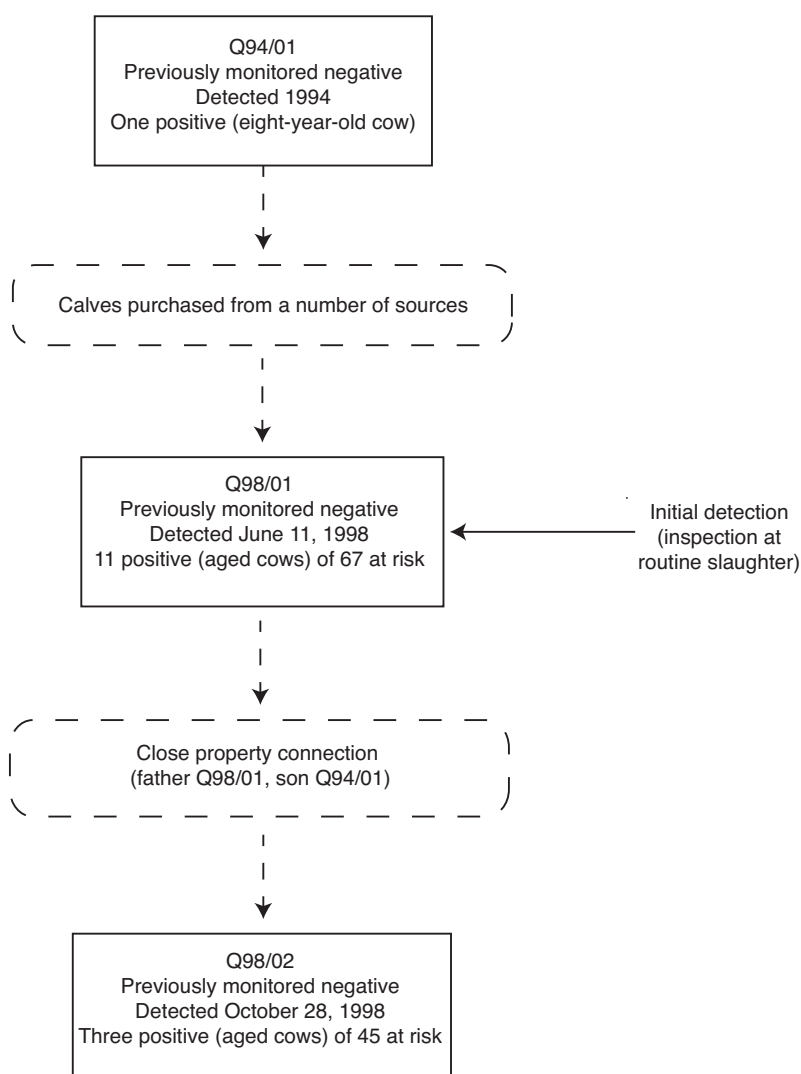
Q94/01
Previously monitored negative
Detected 1994
One positive (eight-year-old cow)

Calves purchased from a number of sources

Q98/01
Previously monitored negative
Detected June 11, 1998
11 positive (aged cows) of 67 at risk

Initial detection (inspection at routine slaughter)

Close property connection
(father Q98/01, son Q94/01)

Q98/02
Previously monitored negative
Detected October 28, 1998
Three positive (aged cows) of 45 at risk